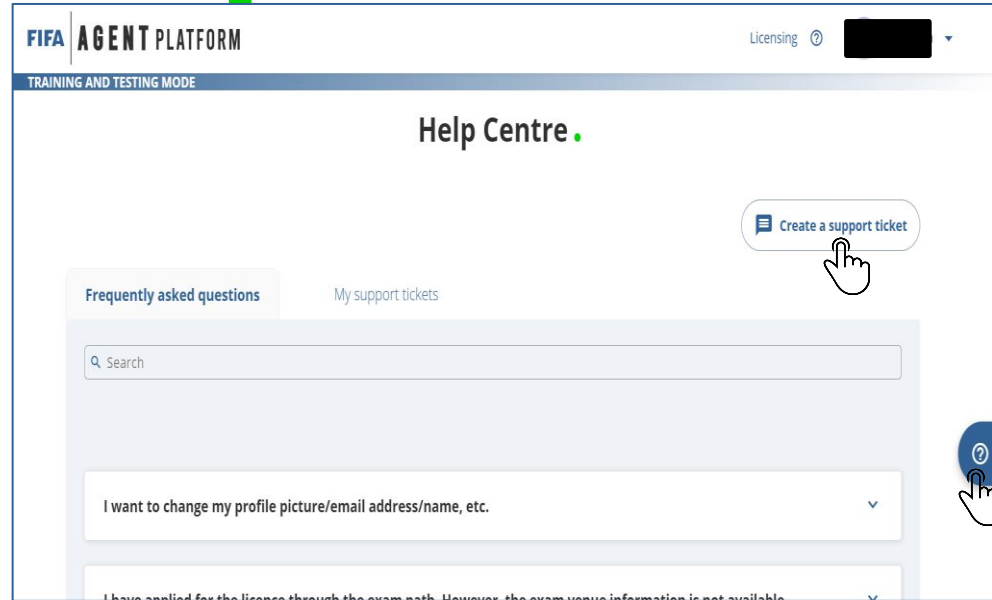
FIFA AGENT PLATFORM

Licensing

TRAINING AND TESTING MODE

Help Centre

Create a support ticket

Frequently asked questions

My support tickets

Search

I want to change my profile picture/email address/name, etc.

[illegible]